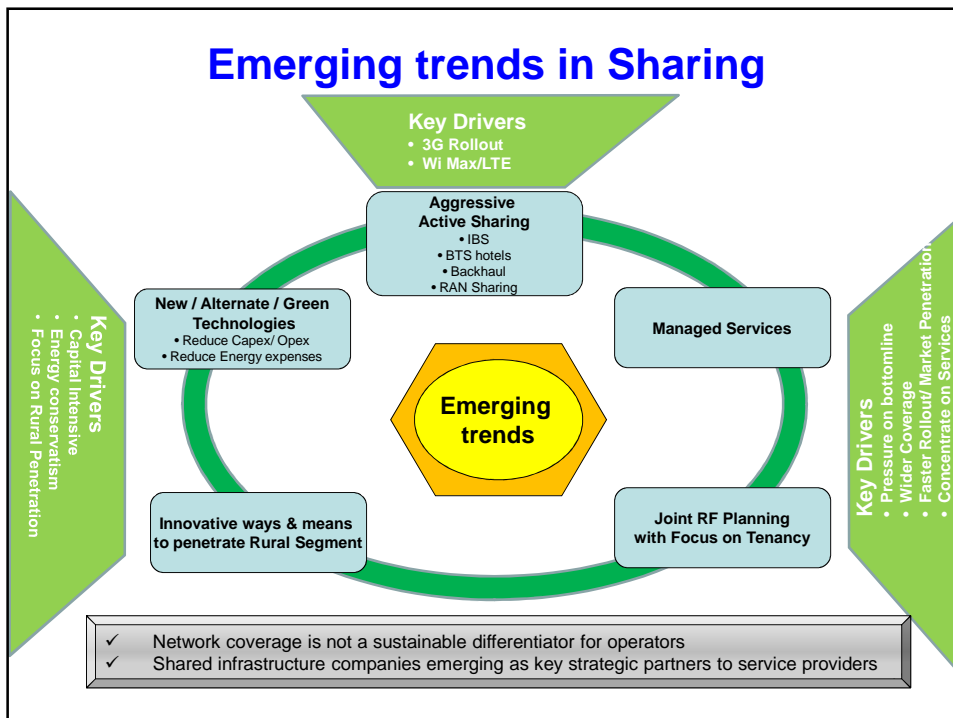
Emerging trends in Sharing

Key Drivers
• 3G Rollout
• Wi Max/LTE

Key Drivers
• Capital Intensive
• Energy conservatism
• Focus on Rural Penetration

Aggressive Active Sharing
• IBS
• BTS hotels
• Backhaul
• RAN Sharing

New / Alternate / Green Technologies
• Reduce Capex/ Opex
• Reduce Energy expenses

Managed Services

Emerging trends

Innovative ways & means to penetrate Rural Segment

Joint RF Planning with Focus on Tenancy

Key Drivers
• Pressure on bottomline
• Wider Coverage
• Faster Rollout/ Market Penetration
• Concentrate on Services

✓ Network coverage is not a sustainable differentiator for operators
✓ Shared infrastructure companies emerging as key strategic partners to service providers